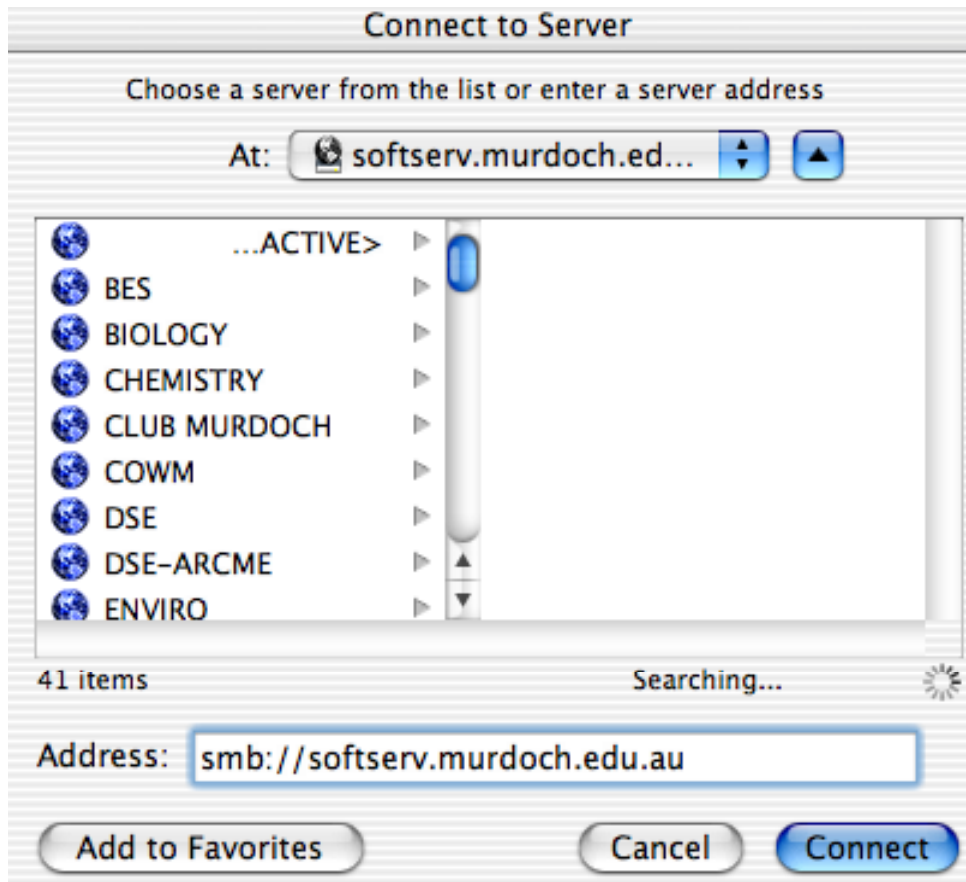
Connect to Server

Choose a server from the list or enter a server address

At: softserv.murdoch.ed...

...ACTIVE>
BES
BIOLOGY
CHEMISTRY
CLUB MURDOCH
COWM
DSE
DSE-ARCME
ENVIRO

41 items

Searching...

Address: smb://softserv.murdoch.edu.au

Add to Favorites

Cancel

Connect